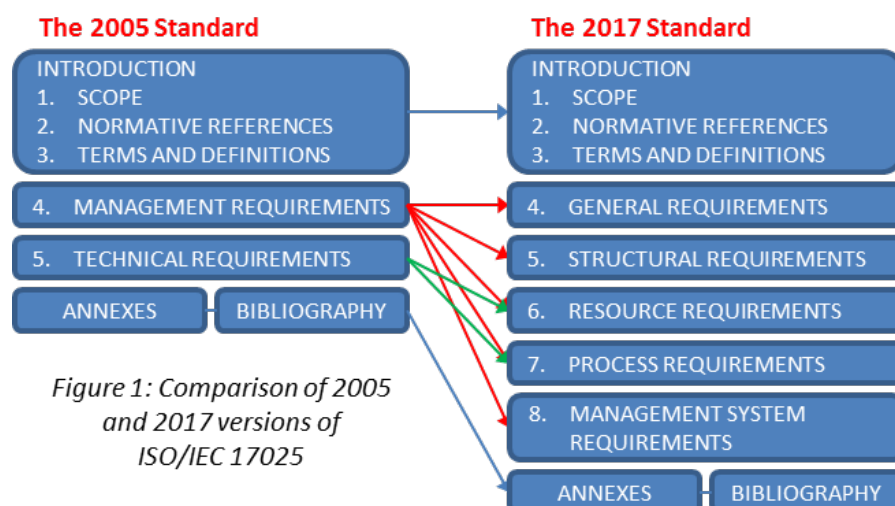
The 2005 Standard

INTRODUCTION
1. SCOPE
2. NORMATIVE REFERENCES
3. TERMS AND DEFINITIONS

4. MANAGEMENT REQUIREMENTS

5. TECHNICAL REQUIREMENTS

ANNEXES

BIBLIOGRAPHY

Figure 1: Comparison of 2005 and 2017 versions of ISO/IEC 17025

The 2017 Standard

INTRODUCTION
1. SCOPE
2. NORMATIVE REFERENCES
3. TERMS AND DEFINITIONS

4. GENERAL REQUIREMENTS

5. STRUCTURAL REQUIREMENTS

6. RESOURCE REQUIREMENTS

7. PROCESS REQUIREMENTS

8. MANAGEMENT SYSTEM REQUIREMENTS

ANNEXES

BIBLIOGRAPHY